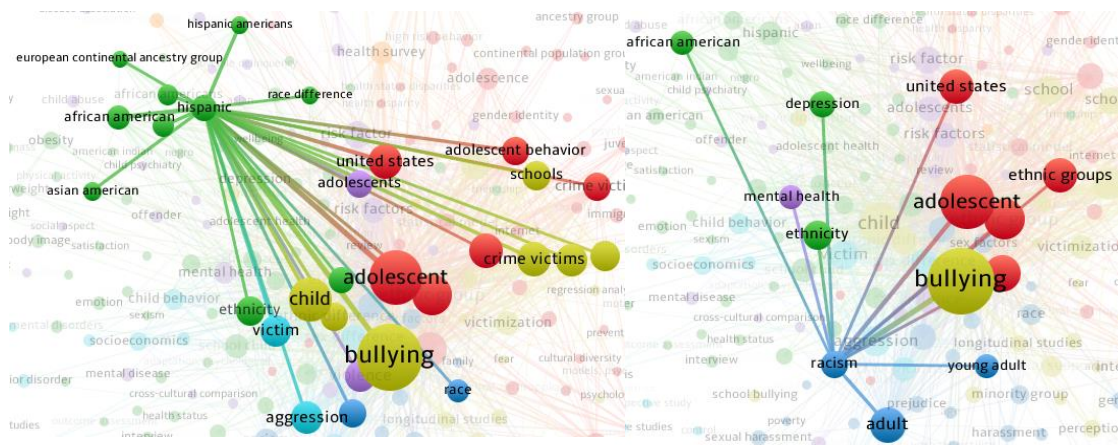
hispanic americans
european continental ancestry group
hispanic
race difference
african american
asian american
health survey
continental population group
adolescence
gender identity
risk factor
adolescent behavior
united states
adolescents
schools
crime victi
risk factors
crime victims
depression
child behavior
mental health
adolescent
child
ethnicity
victim
socioeconomics
bullying
victimization
mental disease
cross-cultural comparison
health status
aggression
race
longitudinal studies
obesity
offender
emotion
sexism
family
fear
cultural diversity
ancestry group
adolescent health
mental disorders
school
body image
satisfaction
review
regression analy
immig

african american
hispanic
race difference
risk factor
united states
depression
school
adolescents
risk factors
wellbeing
child psychiatry
offender
adolescent health
mental health
ethnic groups
adolescent
child
child behavior
ethnicity
victimization
socioeconomics
bullying
mental disease
cross-cultural comparison
health status
aggression
fear
race
longitudinal studies
interview
racism
young adult
school bullying
minority group
prejudice
poverty
adult
sexual harassment
harassment
emotion
sexism
sex factors
perceptio
gender ident